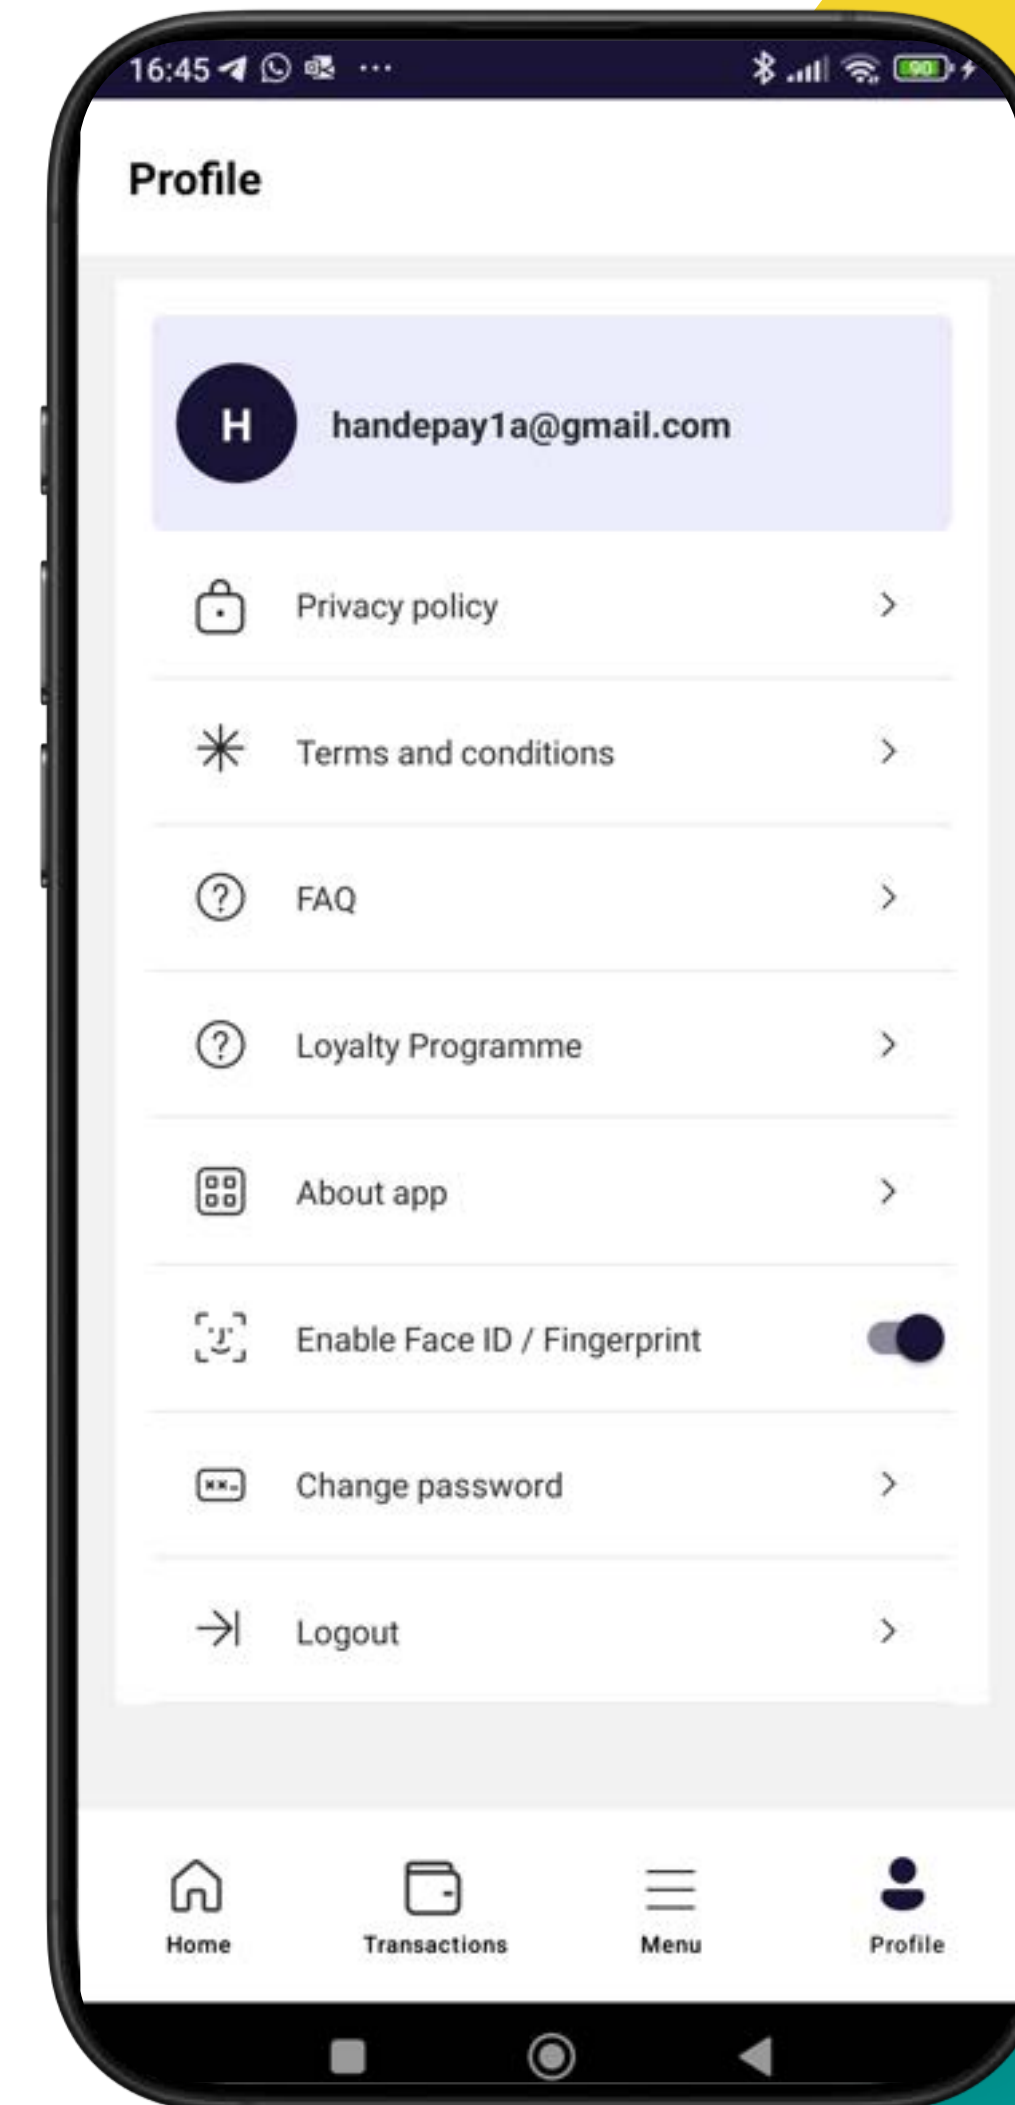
16:45 ···

90

Profile

H

handepay1a@gmail.com

Privacy policy

Terms and conditions

FAQ

Loyalty Programme

About app

Enable Face ID / Fingerprint

Change password

Logout

Home

Transactions

Menu

Profile